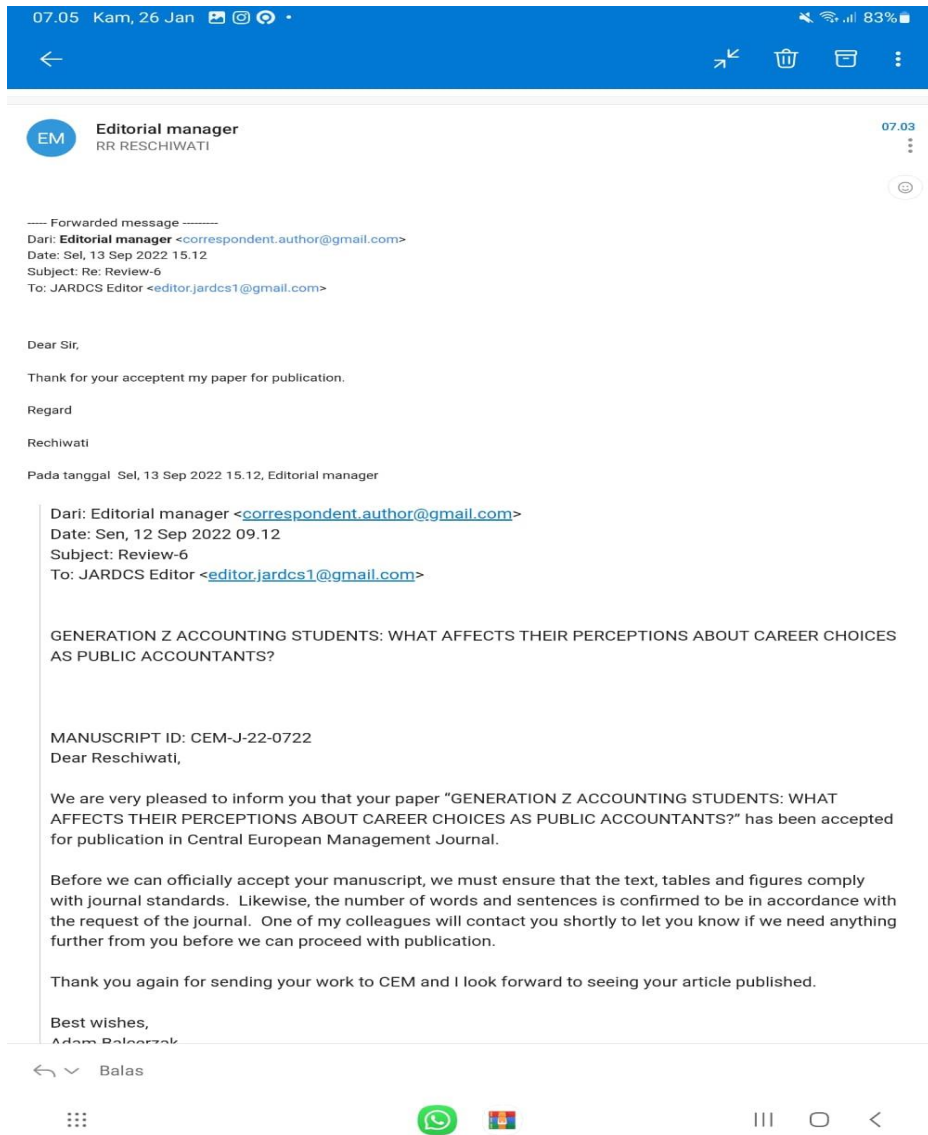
07.05 Kam, 26 Jan

83%

Editorial manager
RR RESCHIWATI

07.03

---------- Forwarded message ---------
Dari: **Editorial manager** <correspondent.author@gmail.com>
Date: Sel, 13 Sep 2022 15.12
Subject: Re: Review-6
To: JARDCS Editor <editor.jardcs1@gmail.com>

Dear Sir,

Thank for your acceptent my paper for publication.

Regard

Rechiwati

Pada tanggal Sel, 13 Sep 2022 15.12, Editorial manager

Dari: Editorial manager <correspondent.author@gmail.com>
Date: Sen, 12 Sep 2022 09.12
Subject: Review-6
To: JARDCS Editor <editor.jardcs1@gmail.com>

GENERATION Z ACCOUNTING STUDENTS: WHAT AFFECTS THEIR PERCEPTIONS ABOUT CAREER CHOICES AS PUBLIC ACCOUNTANTS?

MANUSCRIPT ID: CEM-J-22-0722
Dear Reschiwati,

We are very pleased to inform you that your paper "GENERATION Z ACCOUNTING STUDENTS: WHAT AFFECTS THEIR PERCEPTIONS ABOUT CAREER CHOICES AS PUBLIC ACCOUNTANTS?" has been accepted for publication in Central European Management Journal.

Before we can officially accept your manuscript, we must ensure that the text, tables and figures comply with journal standards. Likewise, the number of words and sentences is confirmed to be in accordance with the request of the journal. One of my colleagues will contact you shortly to let you know if we need anything further from you before we can proceed with publication.

Thank you again for sending your work to CEM and I look forward to seeing your article published.

Best wishes,
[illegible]

Balas